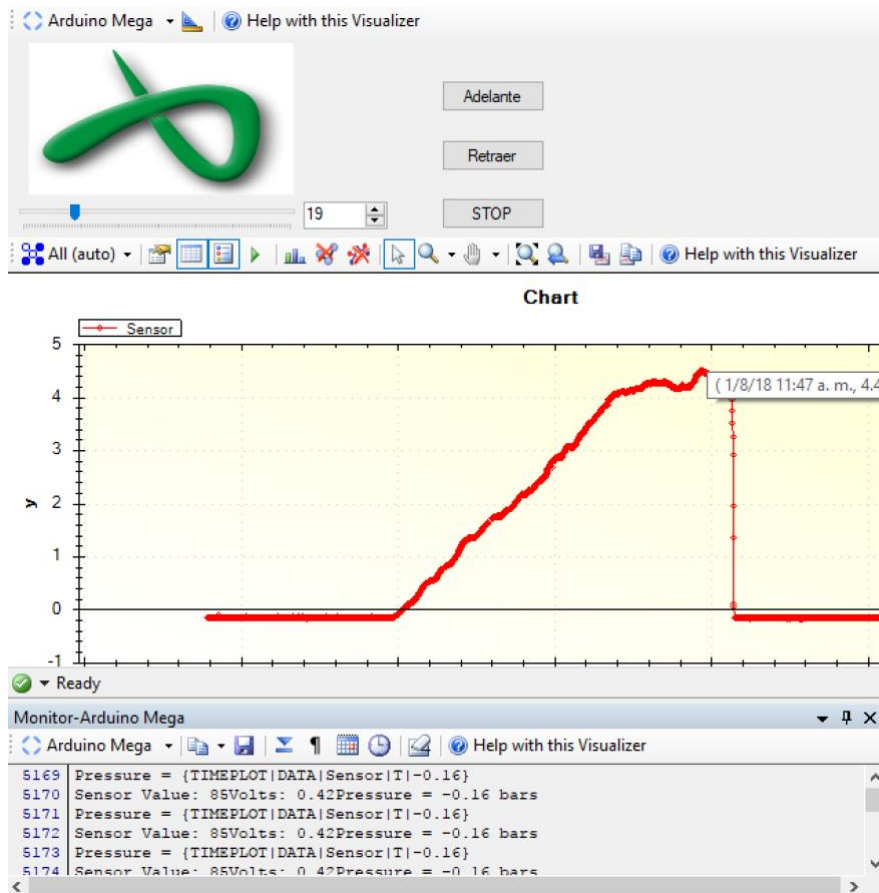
Arduino Mega | Help with this Visualizer

Adelante

Retraer

19

STOP

All (auto) | Help with this Visualizer

Chart

Sensor

5
4
3
2
1
0
-1

y

( 1/8/18 11:47 a. m., 4.4

Ready

Monitor-Arduino Mega

Arduino Mega | Help with this Visualizer

5169 Pressure = {TIMEPLOT|DATA|Sensor|T|-0.16}
5170 Sensor Value: 85Volts: 0.42Pressure = -0.16 bars
5171 Pressure = {TIMEPLOT|DATA|Sensor|T|-0.16}
5172 Sensor Value: 85Volts: 0.42Pressure = -0.16 bars
5173 Pressure = {TIMEPLOT|DATA|Sensor|T|-0.16}
5174 Sensor Value: 85Volts: 0.42Pressure = -0.16 bars